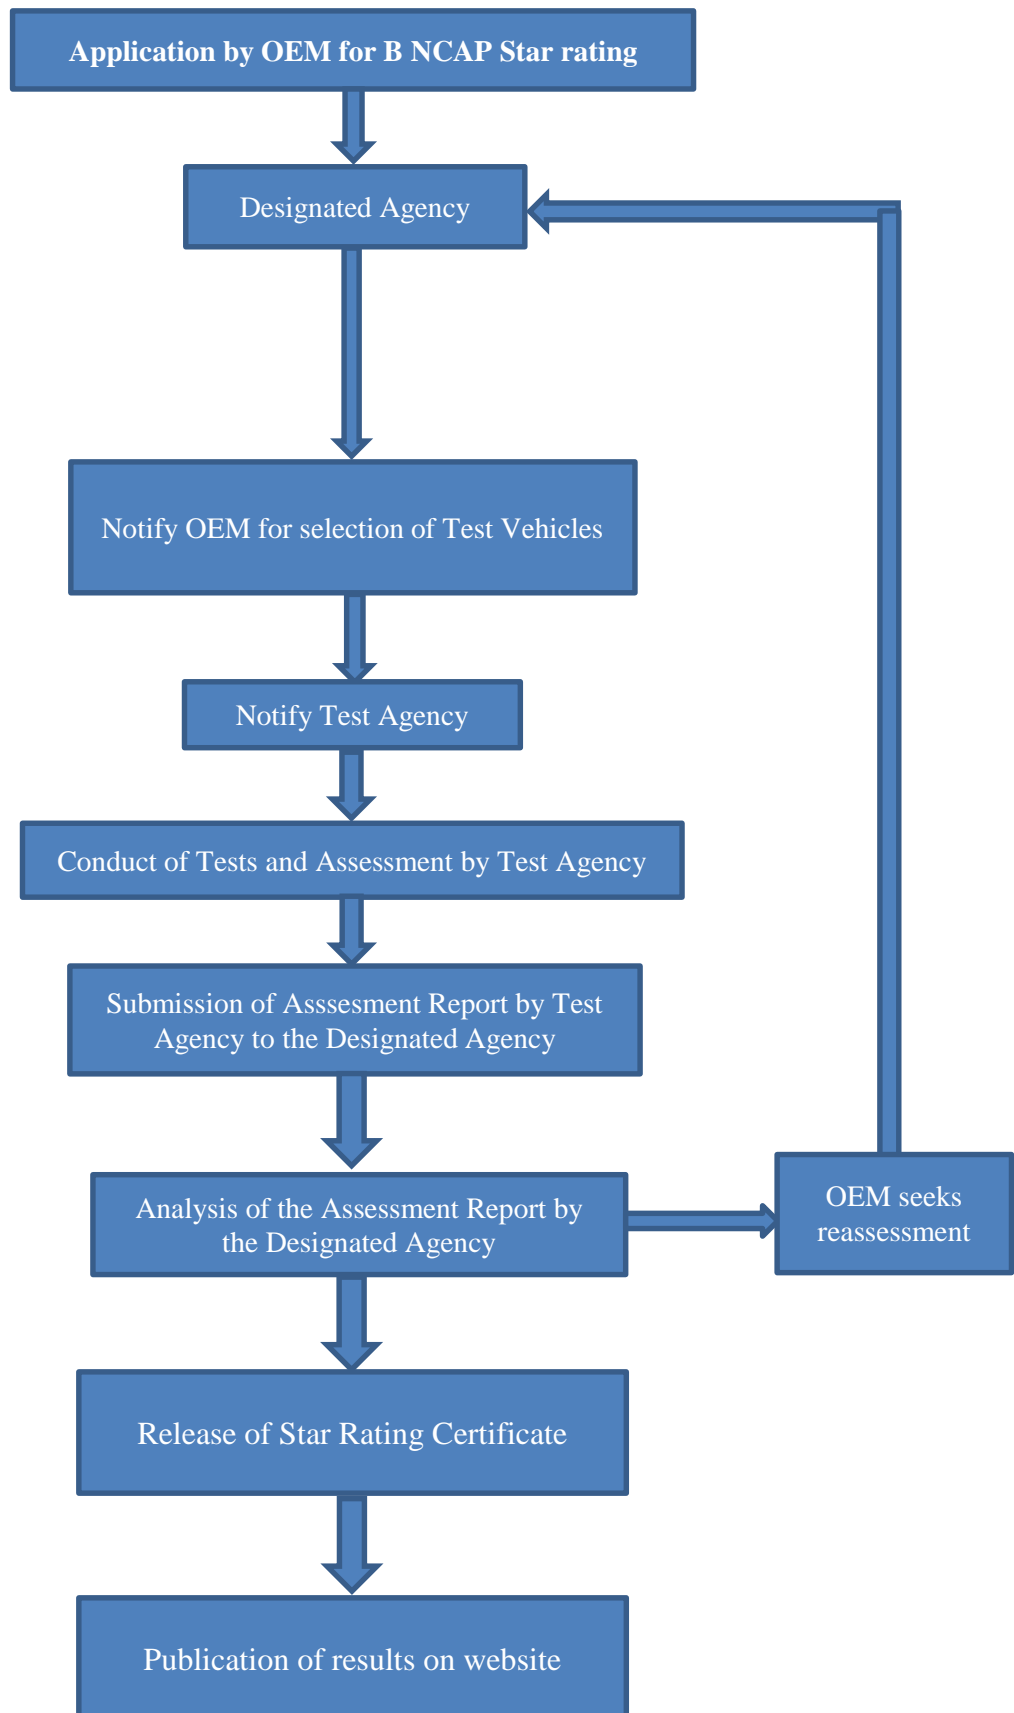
Application by OEM for B NCAP Star rating

Designated Agency

Notify OEM for selection of Test Vehicles

Notify Test Agency

Conduct of Tests and Assessment by Test Agency

Submission of Asssesment Report by Test Agency to the Designated Agency

Analysis of the Assessment Report by the Designated Agency

OEM seeks reassessment

Release of Star Rating Certificate

Publication of results on website